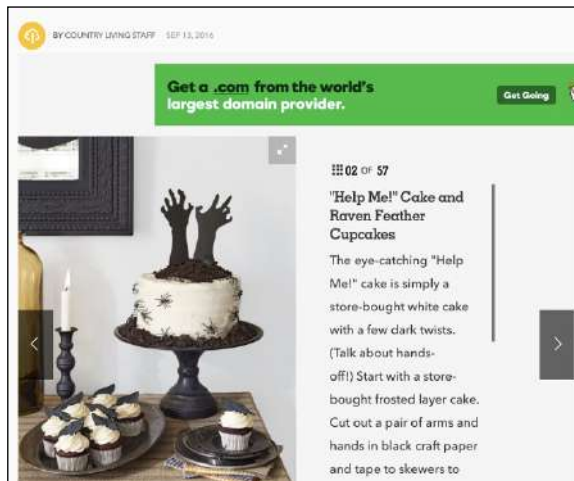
BY COUNTRY LIVING STAFF SEP 13, 2016

Get a .com from the world's largest domain provider.

Get Going

02 OF 57

"Help Me!" Cake and Raven Feather Cupcakes

The eye-catching "Help Me!" cake is simply a store-bought white cake with a few dark twists. (Talk about hands-off!) Start with a store-bought frosted layer cake. Cut out a pair of arms and hands in black craft paper and tape to skewers to